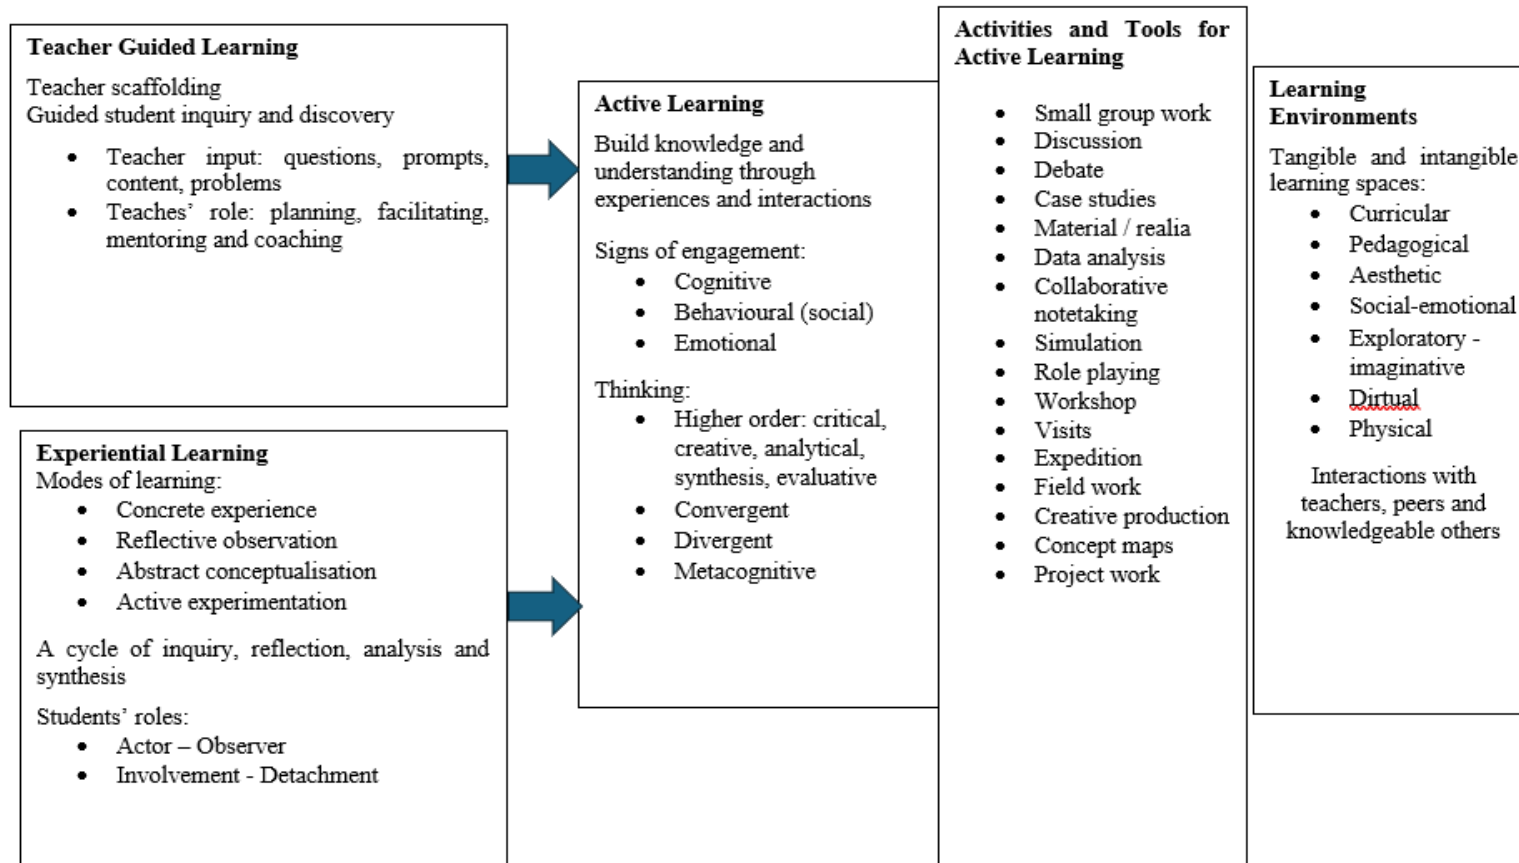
**Teacher Guided Learning**

Teacher scaffolding
Guided student inquiry and discovery

- Teacher input: questions, prompts, content, problems
- Teaches' role: planning, facilitating, mentoring and coaching

**Experiential Learning**
Modes of learning:

- Concrete experience
- Reflective observation
- Abstract conceptualisation
- Active experimentation

A cycle of inquiry, reflection, analysis and synthesis

Students' roles:

- Actor – Observer
- Involvement - Detachment

**Active Learning**

Build knowledge and understanding through experiences and interactions

Signs of engagement:

- Cognitive
- Behavioural (social)
- Emotional

Thinking:

- Higher order: critical, creative, analytical, synthesis, evaluative
- Convergent
- Divergent
- Metacognitive

**Activities and Tools for Active Learning**

- Small group work
- Discussion
- Debate
- Case studies
- Material / realia
- Data analysis
- Collaborative notetaking
- Simulation
- Role playing
- Workshop
- Visits
- Expedition
- Field work
- Creative production
- Concept maps
- Project work

**Learning Environments**

Tangible and intangible learning spaces:

- Curricular
- Pedagogical
- Aesthetic
- Social-emotional
- Exploratory - imaginative
- Dirtual
- Physical

Interactions with teachers, peers and knowledgeable others